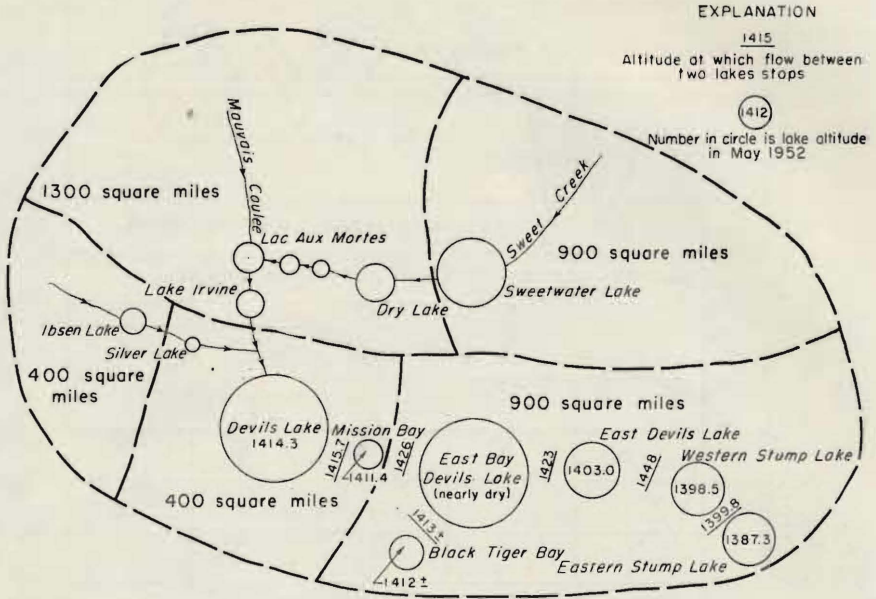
EXPLANATION

1415
Altitude at which flow between two lakes stops

1412
Number in circle is lake altitude in May 1952

Mauvais Coulee

1300 square miles

Sweet Creek

Lac Aux Mortes

900 square miles

Lake Irvine

Dry Lake

Sweetwater Lake

Ibsen Lake

Silver Lake

400 square miles

900 square miles

Devils Lake
1414.3

Mission Bay

1415.7

1426

1411.4

East Bay Devils Lake (nearly dry)

1423

East Devils Lake

1403.0

1448

Western Stump Lake

1398.5

1399.8

400 square miles

1413 ±

1387.3

Black Tiger Bay

Eastern Stump Lake

1412 ±